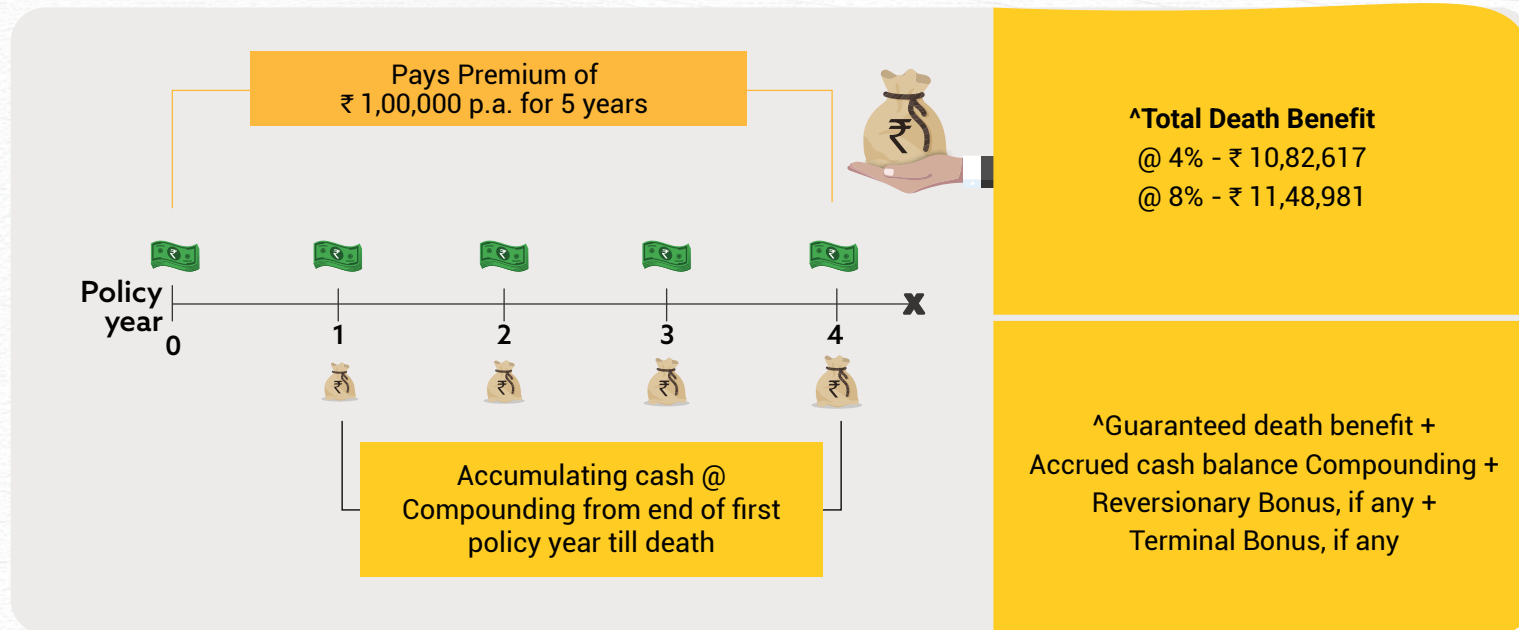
Pays Premium of
₹ 1,00,000 p.a. for 5 years

Policy year

0

1

2

3

4

X

Accumulating cash @ Compounding from end of first policy year till death

^Total Death Benefit
@ 4% - ₹ 10,82,617
@ 8% - ₹ 11,48,981

^Guaranteed death benefit + Accrued cash balance Compounding + Reversionary Bonus, if any + Terminal Bonus, if any